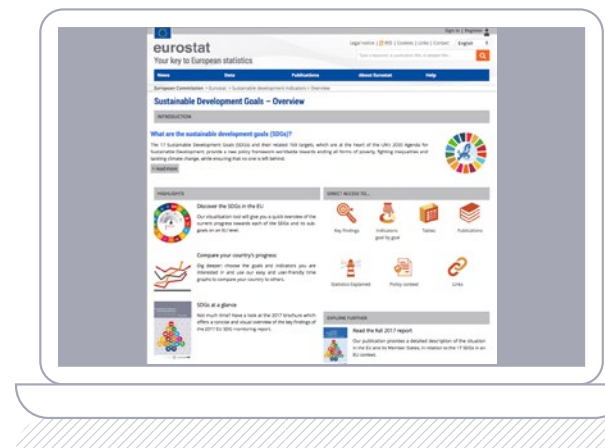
Sign in | Register

eurostat

Your key to European statistics

Legal notice | RSS | Cookies | Links | Contact English

News Data Publications About Eurostat Help

European Commission > Eurostat > Sustainable development indicators > Overview

Sustainable Development Goals – Overview

INTRODUCTION

What are the sustainable development goals (SDGs)?

The 17 Sustainable Development Goals (SDGs) and their related 169 targets, which are at the heart of the UN's 2030 Agenda for Sustainable Development provide a new policy framework worldwide towards ending all forms of poverty, fighting inequalities and tackling climate change, while ensuring that no one is left behind.

> Read more

HIGHLIGHTS

Discover the SDGs in the EU

Our visualisation tool will give you a quick overview of the current progress towards each of the SDGs and its sub-goals on an EU level.

Compare your country's progress

Dig deeper: choose the goals and indicators you are interested in and use our easy and user-friendly time graphs to compare your country to others.

SDGs at a glance

Not much time? Have a look at the 2017 brochure which offers a concise and visual overview of the key findings of the 2017 EU SDG monitoring report.

DIRECT ACCESS TO...

Key findings

Indicators goal by goal

Tables

Publications

Statistics Explained

Policy context

Links

EXPLORE FURTHER

Read the full 2017 report

Our publication provides a detailed description of the situation in the EU and its Member States, in relation to the 17 SDGs in an EU context.